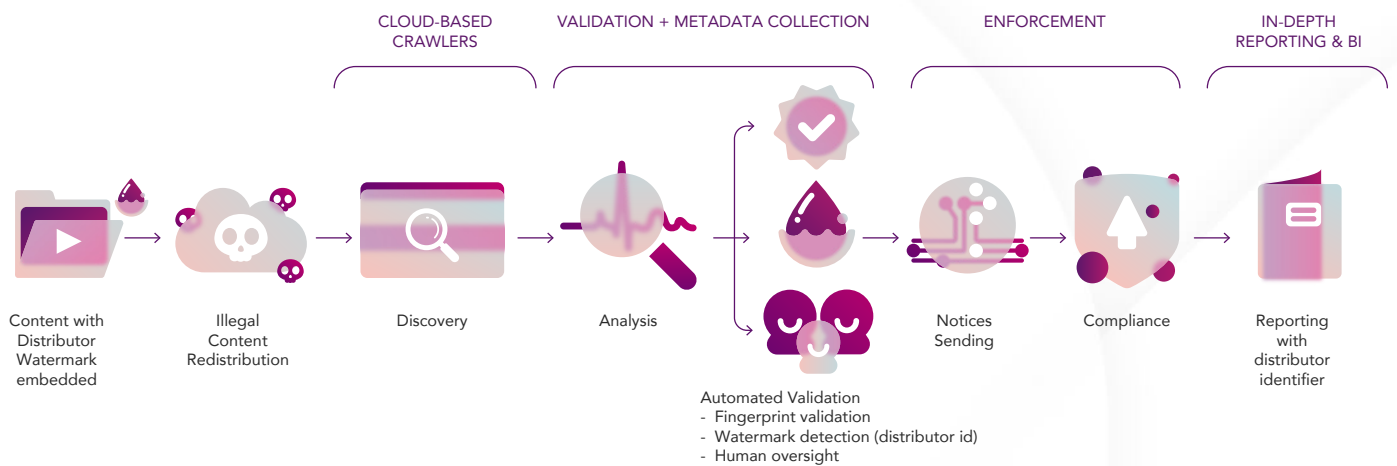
CLOUD-BASED CRAWLERS

VALIDATION + METADATA COLLECTION

ENFORCEMENT

IN-DEPTH REPORTING & BI

Content with Distributor Watermark embedded

Illegal Content Redistribution

Discovery

Analysis

Automated Validation
- Fingerprint validation
- Watermark detection (distributor id)
- Human oversight

Notices Sending

Compliance

Reporting with distributor identifier